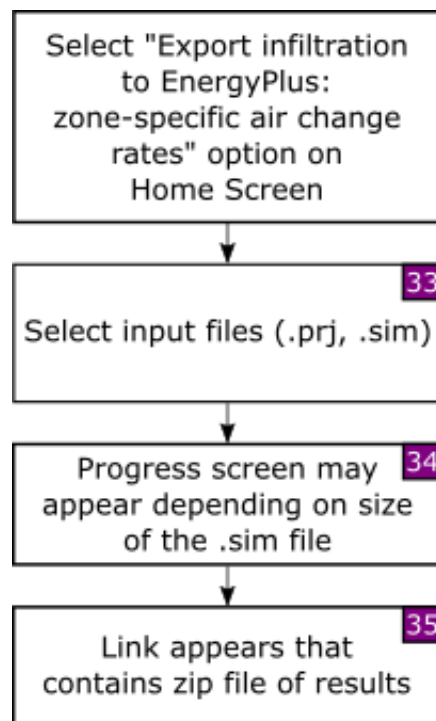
Select "Export infiltration to EnergyPlus: zone-specific air change rates" option on Home Screen

33

Select input files (.prj, .sim)

34

Progress screen may appear depending on size of the .sim file

35

Link appears that contains zip file of results